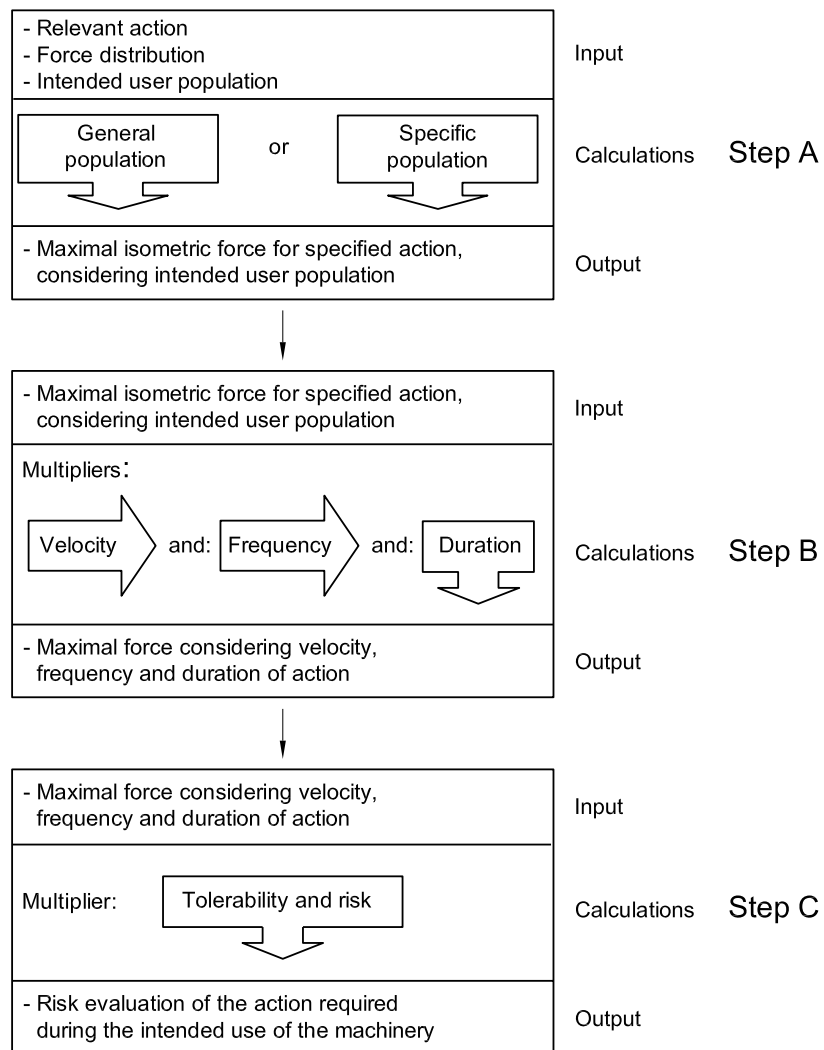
- Relevant action
- Force distribution
- Intended user population

Input

General population

or

Specific population

Calculations

Step A

- Maximal isometric force for specified action, considering intended user population

Output

- Maximal isometric force for specified action, considering intended user population

Input

Multipliers:

Velocity

and:

Frequency

and:

Duration

Calculations

Step B

- Maximal force considering velocity, frequency and duration of action

Output

- Maximal force considering velocity, frequency and duration of action

Input

Multiplier:

Tolerability and risk

Calculations

Step C

- Risk evaluation of the action required during the intended use of the machinery

Output